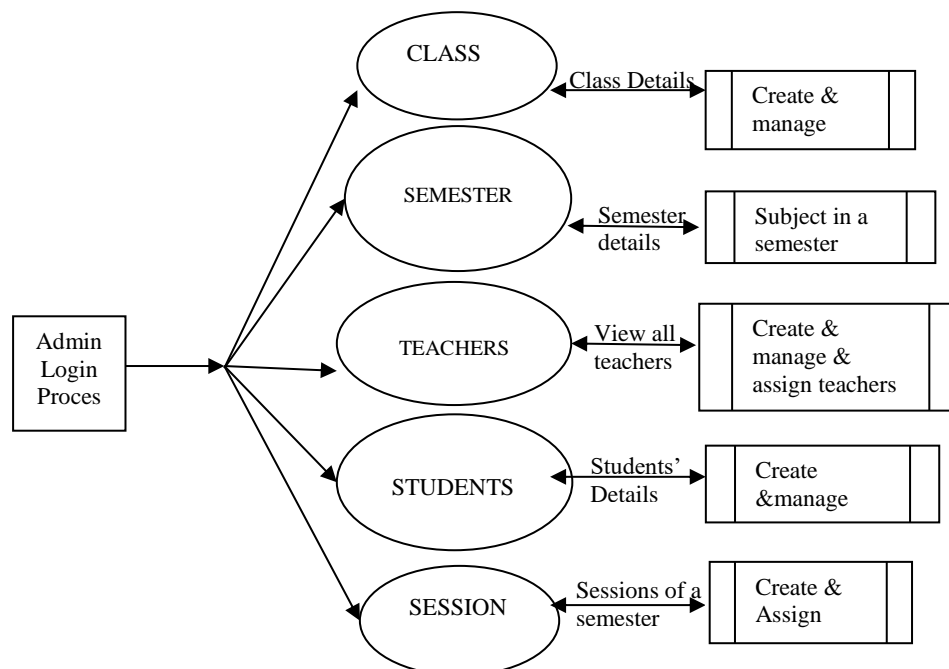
CLASS

Class Details

Create & manage

SEMESTER

Semester details

Subject in a semester

Admin Login Proces

TEACHERS

View all teachers

Create & manage & assign teachers

STUDENTS

Students' Details

Create &manage

SESSION

Sessions of a semester

Create & Assign